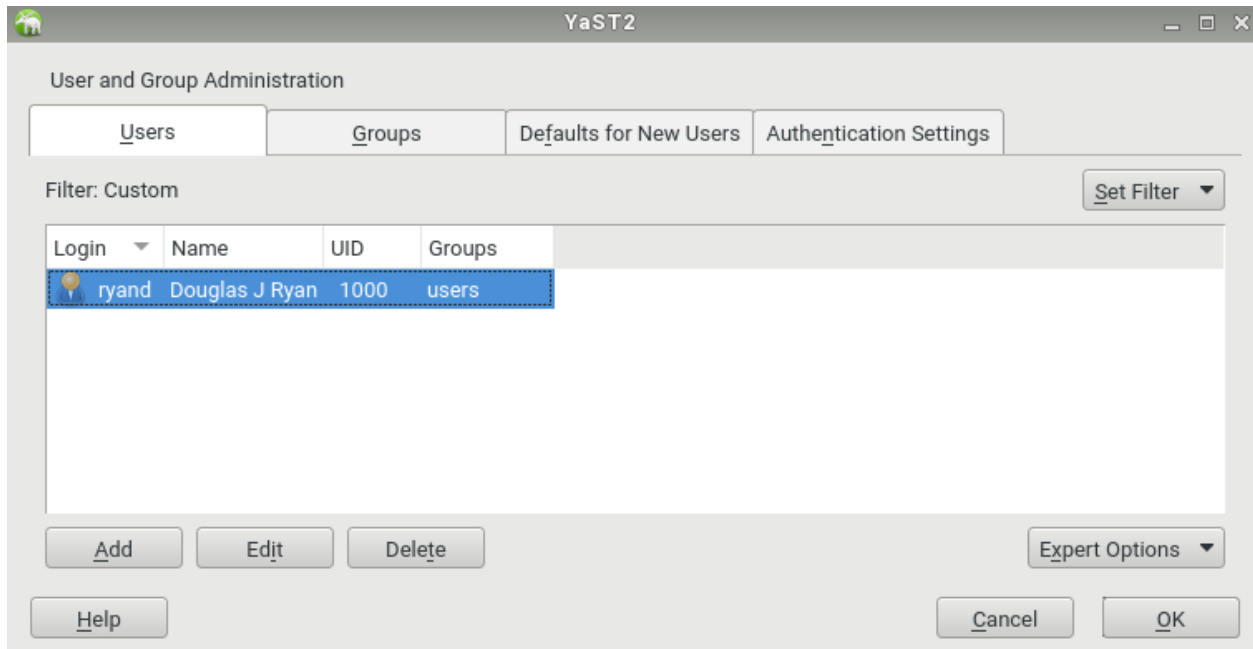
YaST2

User and Group Administration

Users | Groups | Defaults for New Users | Authentication Settings

Filter: Custom

Set Filter

| Login | Name | UID | Groups |
|---|---|---|---|
| ryand | Douglas J Ryan | 1000 | users |

Add | Edit | Delete

Expert Options

Help

Cancel | OK